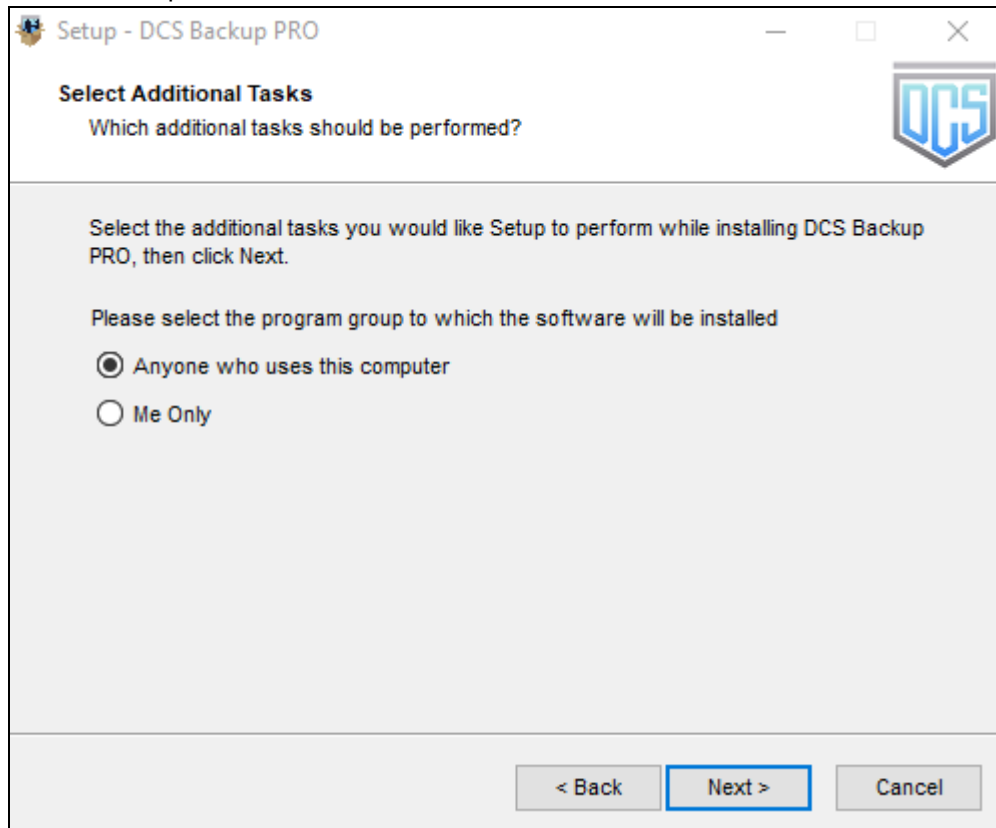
Setup - DCS Backup PRO

Select Additional Tasks
Which additional tasks should be performed?

DCS

Select the additional tasks you would like Setup to perform while installing DCS Backup PRO, then click Next.

Please select the program group to which the software will be installed

Anyone who uses this computer

Me Only

< Back
Next >
Cancel